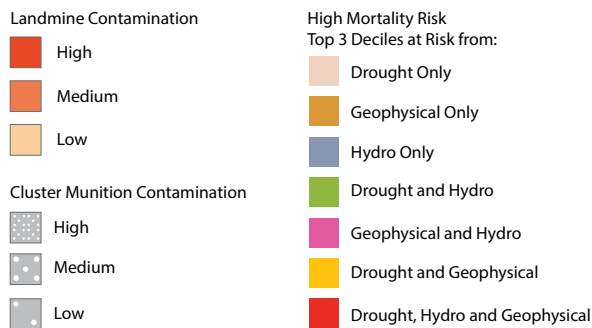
Landmine Contamination

High

Medium

Low

Cluster Munition Contamination

High

Medium

Low

High Mortality Risk
Top 3 Deciles at Risk from:

Drought Only

Geophysical Only

Hydro Only

Drought and Hydro

Geophysical and Hydro

Drought and Geophysical

Drought, Hydro and Geophysical